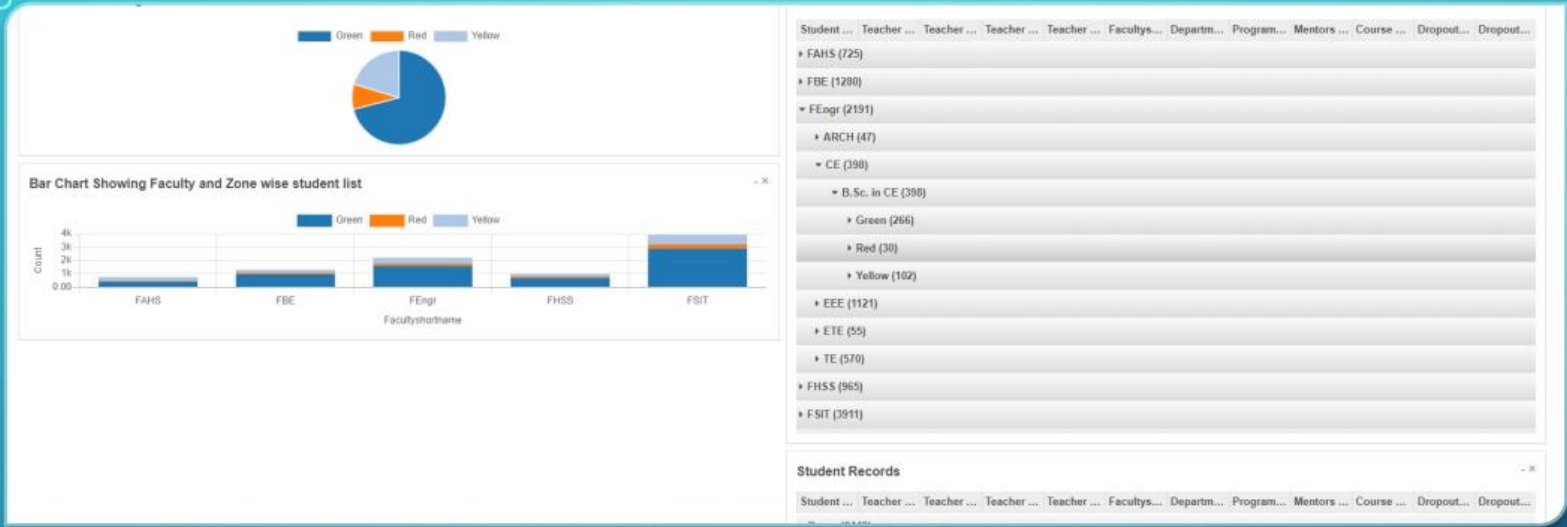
Green Red Yellow

Bar Chart Showing Faculty and Zone wise student list

Green Red Yellow

4k
3k
2k
1k
0.00

Count

FAHS FBE FEngr FHSS FSIT

Facultyshortname

| Student ... | Teacher ... | Teacher ... | Teacher ... | Teacher ... | Facultys... | Departm... | Program... | Mentors ... | Course ... | Dropout... | Dropout... |
|---|---|---|---|---|---|---|---|---|---|---|---|

▸ FAHS (725)
▸ FBE (1280)
▾ FEngr (2191)
▸ ARCH (47)
▾ CE (398)
▾ B.Sc. in CE (398)
▸ Green (266)
▸ Red (30)
▸ Yellow (102)
▸ EEE (1121)
▸ ETE (55)
▸ TE (570)
▸ FHSS (965)
▸ FSIT (3911)

Student Records

| Student ... | Teacher ... | Teacher ... | Teacher ... | Teacher ... | Facultys... | Departm... | Program... | Mentors ... | Course ... | Dropout... | Dropout... |
|---|---|---|---|---|---|---|---|---|---|---|---|